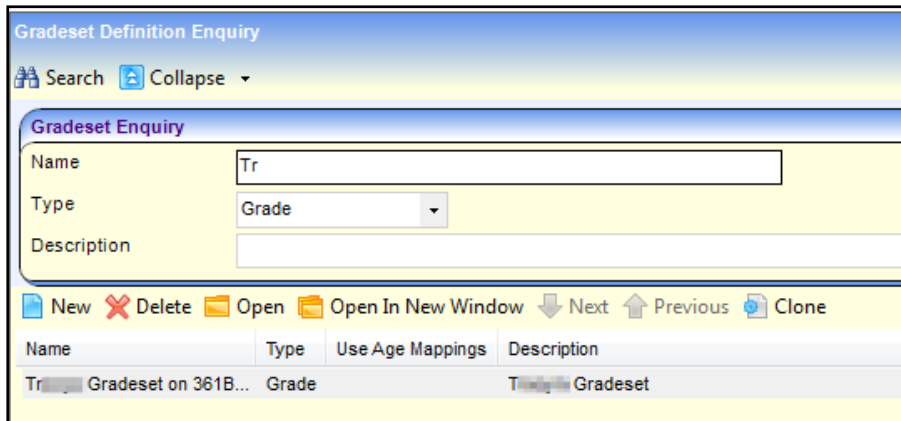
Gradeset Definition Enquiry

Search Collapse

Gradeset Enquiry

Name Tr

Type Grade

Description

New Delete Open Open In New Window Next Previous Clone

| Name | Type | Use Age Mappings | Description |
|---|---|---|---|
| Tr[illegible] Gradeset on 361B... | Grade | | T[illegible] Gradeset |